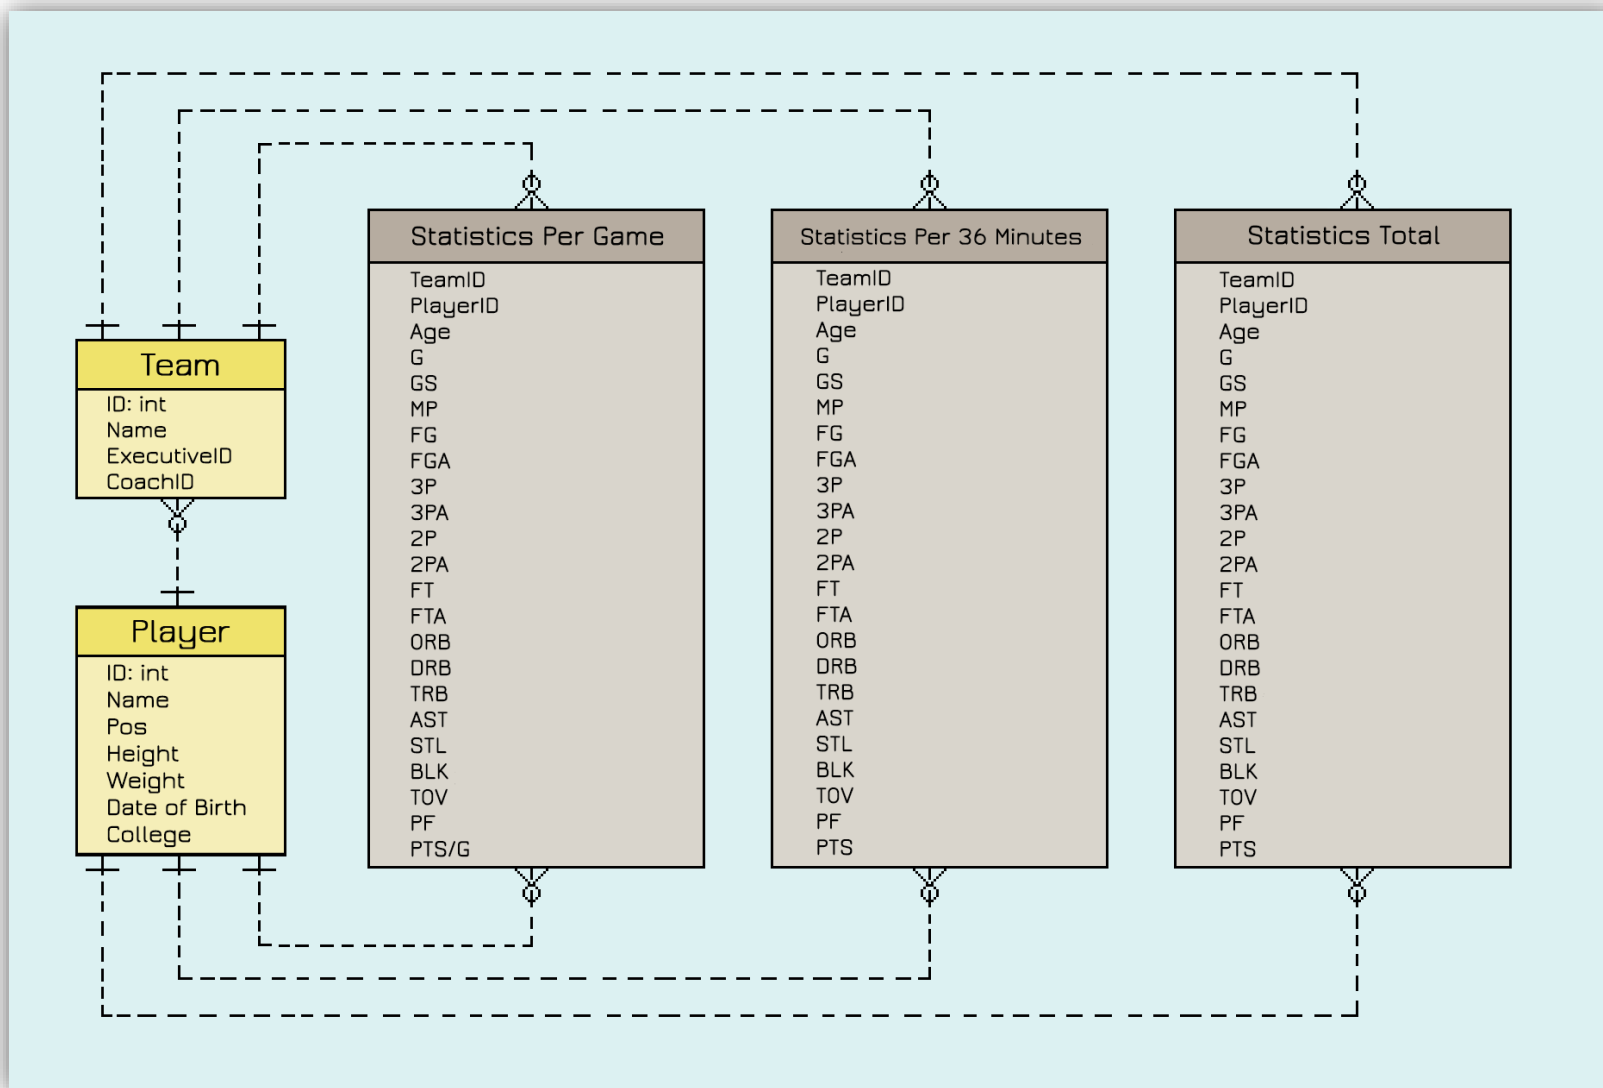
Team
ID: int
Name
ExecutiveID
CoachID

Player
ID: int
Name
Pos
Height
Weight
Date of Birth
College

Statistics Per Game
TeamID
PlayerID
Age
G
GS
MP
FG
FGA
3P
3PA
2P
2PA
FT
FTA
ORB
DRB
TRB
AST
STL
BLK
TOV
PF
PTS/G

Statistics Per 36 Minutes
TeamID
PlayerID
Age
G
GS
MP
FG
FGA
3P
3PA
2P
2PA
FT
FTA
ORB
DRB
TRB
AST
STL
BLK
TOV
PF
PTS

Statistics Total
TeamID
PlayerID
Age
G
GS
MP
FG
FGA
3P
3PA
2P
2PA
FT
FTA
ORB
DRB
TRB
AST
STL
BLK
TOV
PF
PTS